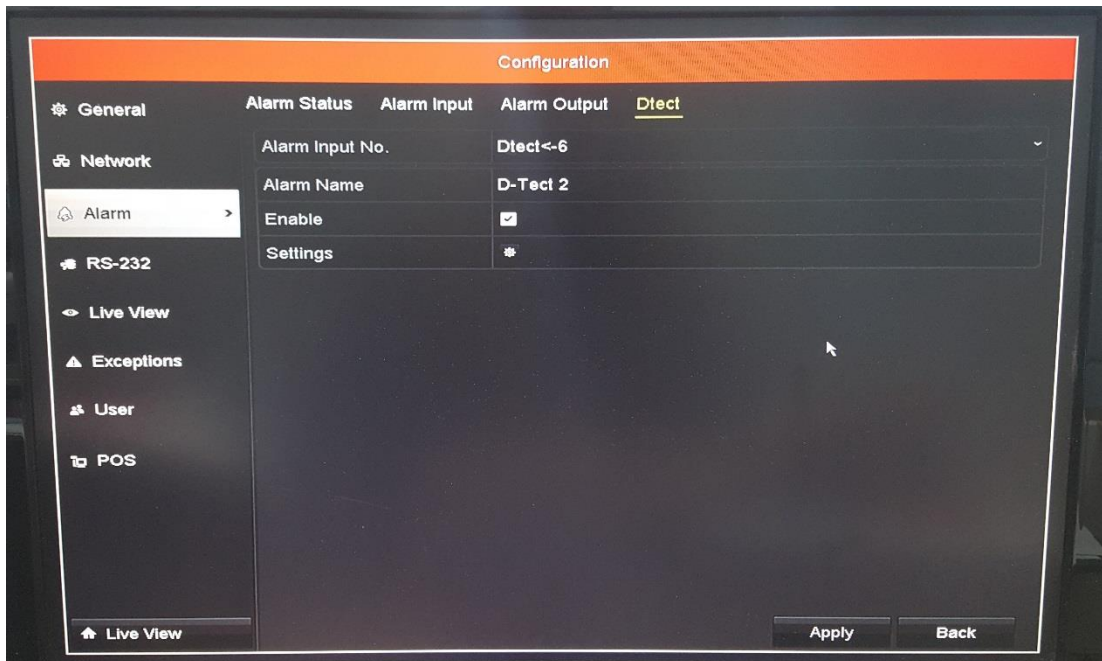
Configuration

General

Network

Alarm

RS-232

Live View

Exceptions

User

POS

Alarm Status Alarm Input Alarm Output Dtect

| Alarm Input No. | Dtect<-6 |
|---|---|
| Alarm Name | D-Tect 2 |
| Enable | ☑ |
| Settings | |

Live View

Apply

Back